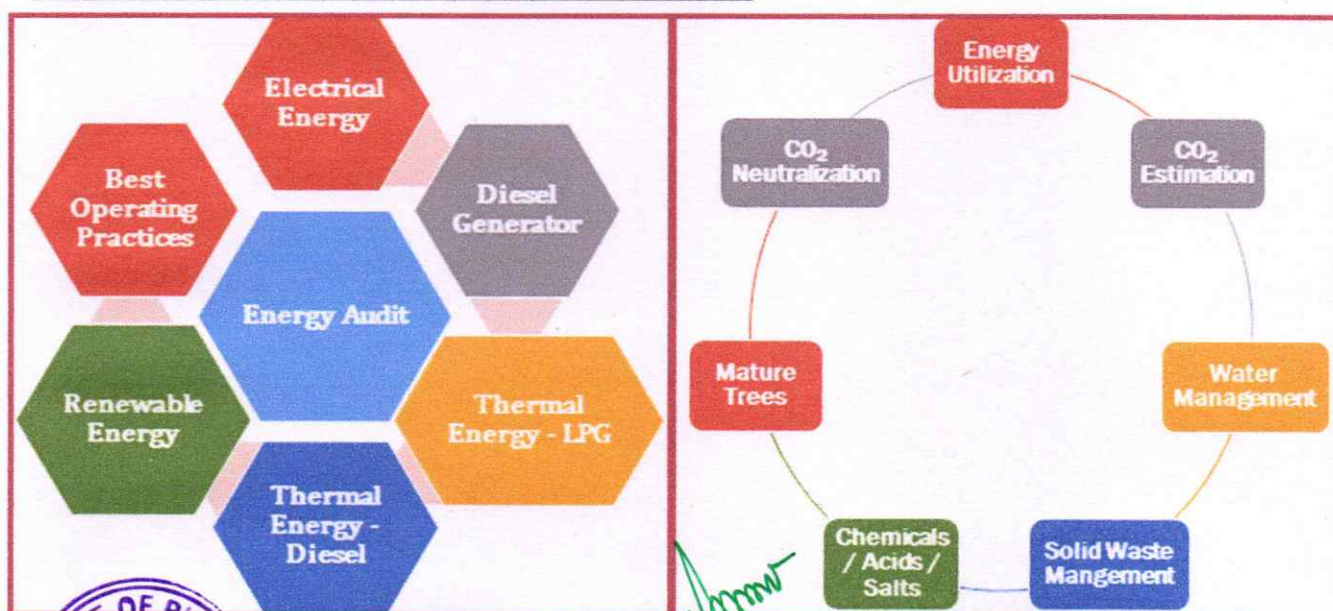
Electrical Energy

Best Operating Practices

Diesel Generator

Energy Audit

Renewable Energy

Thermal Energy - LPG

Thermal Energy - Diesel

OF B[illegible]

Energy Utilization

$CO_2$ Neutralization

$CO_2$ Estimation

Mature Trees

Water Management

Chemicals / Acids / Salts

Solid Waste Mangement